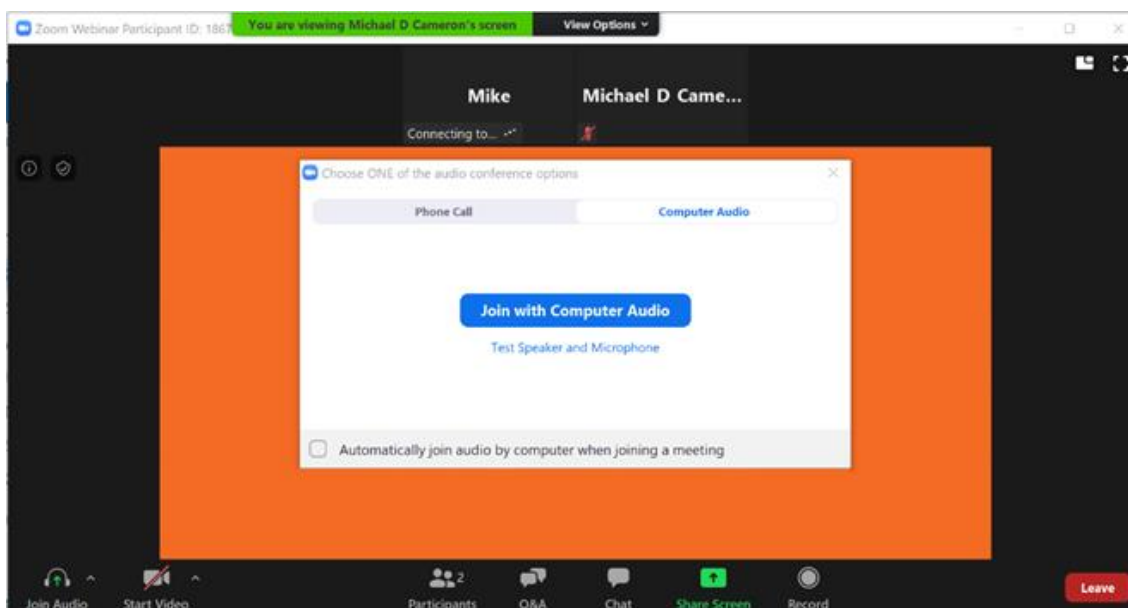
Zoom Webinar Participant ID: 1867

You are viewing Michael D Cameron's screen

View Options

Mike

Connecting to...

Michael D Came...

Choose ONE of the audio conference options

Phone Call

Computer Audio

Join with Computer Audio

Test Speaker and Microphone

Automatically join audio by computer when joining a meeting

Join Audio

Start Video

Participants 2

Q&A

Chat

Share Screen

Record

Leave